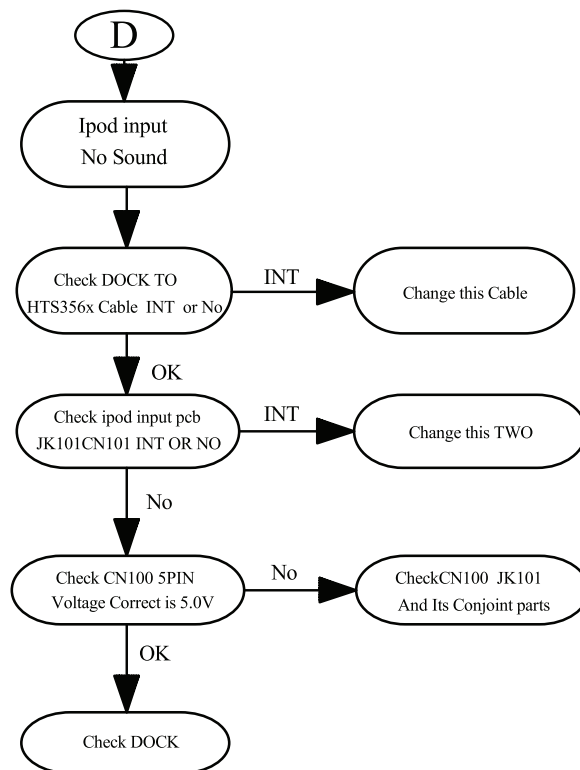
D

Ipod input
No Sound

Check DOCK TO
HTS356x Cable INT or No

INT

Change this Cable

OK

Check ipod input pcb
JK101CN101 INT OR NO

INT

Change this TWO

No

Check CN100 5PIN
Voltage Correct is 5.0V

No

CheckCN100 JK101
And Its Conjoint parts

OK

Check DOCK